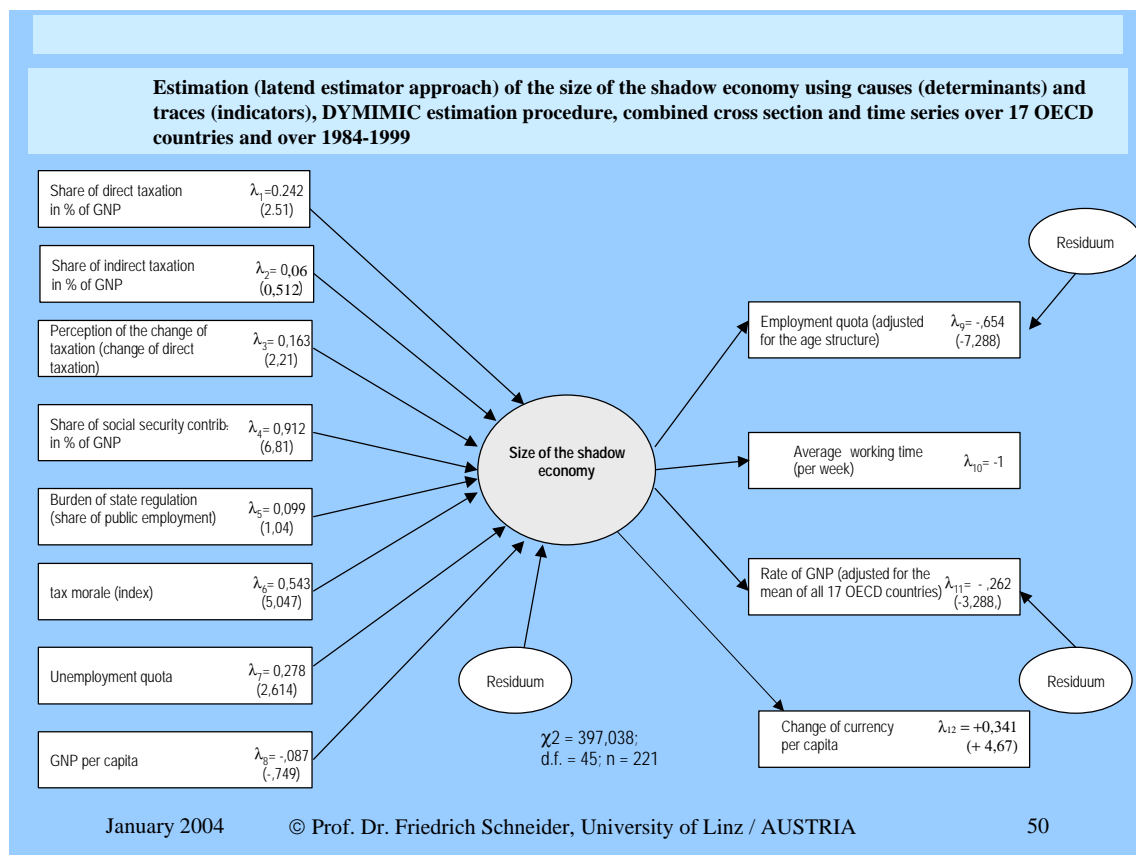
Estimation (latend estimator approach) of the size of the shadow economy using causes (determinants) and traces (indicators), DYMIMIC estimation procedure, combined cross section and time series over 17 OECD countries and over 1984-1999

Share of direct taxation in % of GNP $\lambda_1$=0.242 (2.51)

Share of indirect taxation in % of GNP $\lambda_2$= 0,06 (0,512)

Perception of the change of taxation (change of direct taxation) $\lambda_3$= 0,163 (2,21)

Share of social security contrib. in % of GNP $\lambda_4$= 0,912 (6,81)

Burden of state regulation (share of public employment) $\lambda_5$= 0,099 (1,04)

tax morale (index) $\lambda_6$= 0,543 (5,047)

Unemployment quota $\lambda_7$= 0,278 (2,614)

GNP per capita $\lambda_8$= -,087 (-,749)

Size of the shadow economy

Residuum

$\chi2$ = 397,038; d.f. = 45; n = 221

Residuum

Employment quota (adjusted for the age structure) $\lambda_9$= -,654 (-7,288)

Average working time (per week) $\lambda_{10}$= -1

Rate of GNP (adjusted for the mean of all 17 OECD countries) $\lambda_{11}$= - ,262 (-3,288,)

Residuum

Change of currency per capita $\lambda_{12}$ = +0,341 (+ 4,67)

January 2004 © Prof. Dr. Friedrich Schneider, University of Linz / AUSTRIA 50